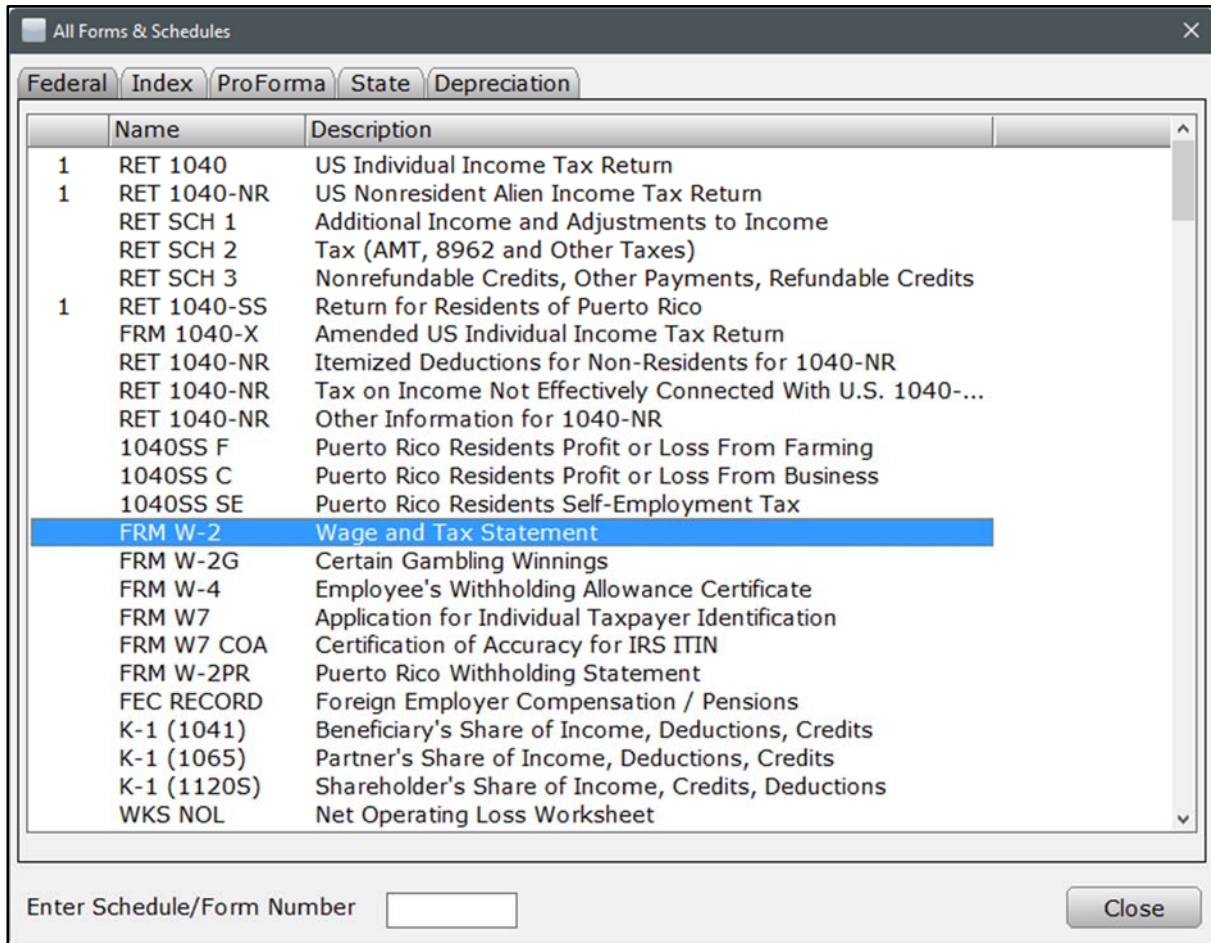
All Forms & Schedules

Federal | Index | ProForma | State | Depreciation

| | Name | Description |
|---|---|---|
| 1 | RET 1040 | US Individual Income Tax Return |
| 1 | RET 1040-NR | US Nonresident Alien Income Tax Return |
| | RET SCH 1 | Additional Income and Adjustments to Income |
| | RET SCH 2 | Tax (AMT, 8962 and Other Taxes) |
| | RET SCH 3 | Nonrefundable Credits, Other Payments, Refundable Credits |
| 1 | RET 1040-SS | Return for Residents of Puerto Rico |
| | FRM 1040-X | Amended US Individual Income Tax Return |
| | RET 1040-NR | Itemized Deductions for Non-Residents for 1040-NR |
| | RET 1040-NR | Tax on Income Not Effectively Connected With U.S. 1040-... |
| | RET 1040-NR | Other Information for 1040-NR |
| | 1040SS F | Puerto Rico Residents Profit or Loss From Farming |
| | 1040SS C | Puerto Rico Residents Profit or Loss From Business |
| | 1040SS SE | Puerto Rico Residents Self-Employment Tax |
| | FRM W-2 | Wage and Tax Statement |
| | FRM W-2G | Certain Gambling Winnings |
| | FRM W-4 | Employee's Withholding Allowance Certificate |
| | FRM W7 | Application for Individual Taxpayer Identification |
| | FRM W7 COA | Certification of Accuracy for IRS ITIN |
| | FRM W-2PR | Puerto Rico Withholding Statement |
| | FEC RECORD | Foreign Employer Compensation / Pensions |
| | K-1 (1041) | Beneficiary's Share of Income, Deductions, Credits |
| | K-1 (1065) | Partner's Share of Income, Deductions, Credits |
| | K-1 (1120S) | Shareholder's Share of Income, Credits, Deductions |
| | WKS NOL | Net Operating Loss Worksheet |

Enter Schedule/Form Number

Close